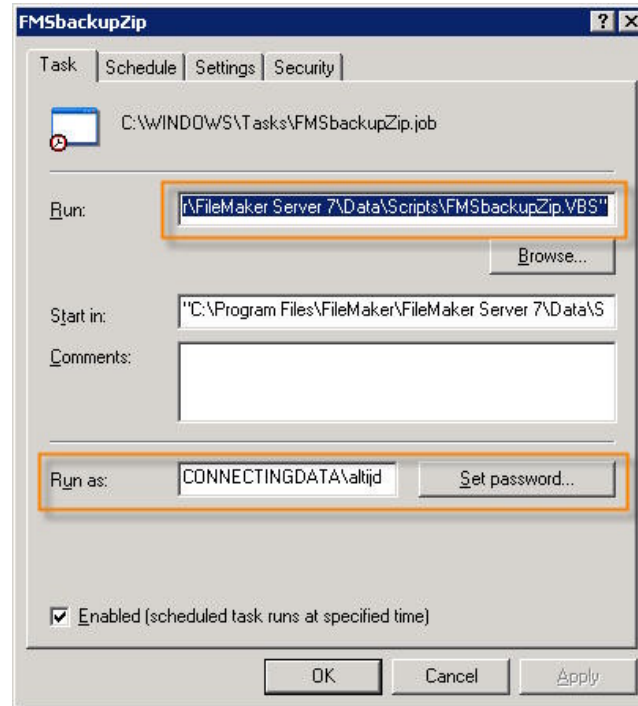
FMSbackupZip

? X

Task | Schedule | Settings | Security

C:\WINDOWS\Tasks\FMSbackupZip.job

Run: r\FileMaker Server 7\Data\Scripts\FMSbackupZip.VBS"

Browse...

Start in: "C:\Program Files\FileMaker\FileMaker Server 7\Data\S

Comments:

Run as: CONNECTINGDATA\altijd

Set password...

☑ Enabled (scheduled task runs at specified time)

OK

Cancel

Apply